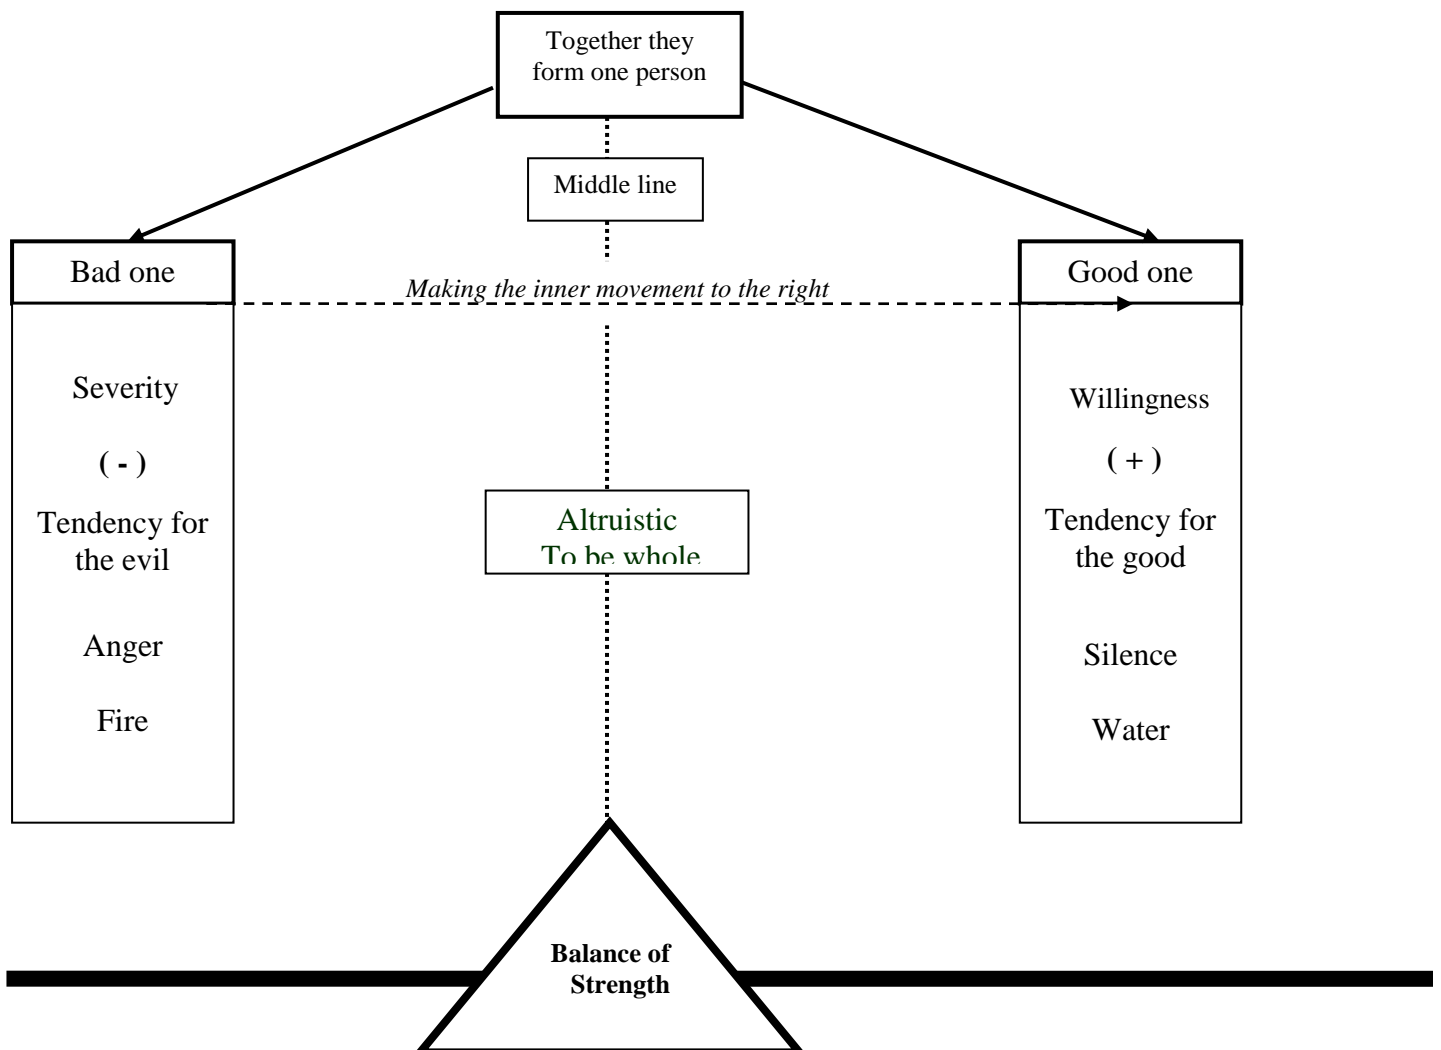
Together they form one person

Middle line

Bad one

Making the inner movement to the right

Good one

Severity

( - )

Tendency for the evil

Anger

Fire

Altruistic
To be whole

Willingness

( + )

Tendency for the good

Silence

Water

Balance of Strength